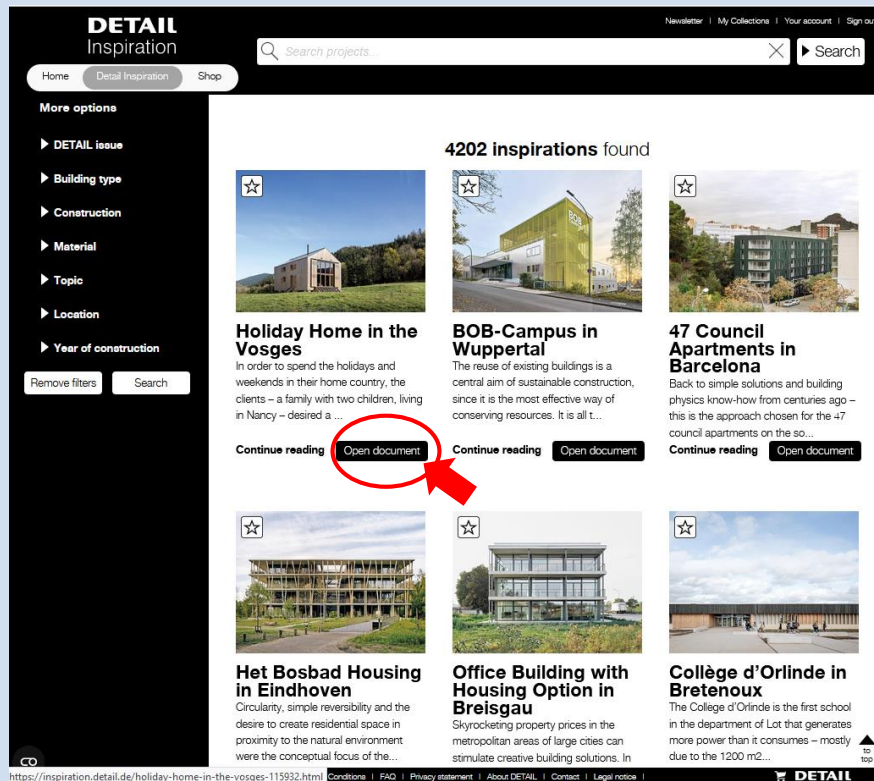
DETAIL
Inspiration

Newsletter | My Collections | Your account | Sign out

Search projects...

Search

Home | Detail Inspiration | Shop

More options

DETAIL issue

Building type

Construction

Material

Topic

Location

Year of construction

Remove filters

Search

**4202 inspirations** found

Holiday Home in the Vosges

In order to spend the holidays and weekends in their home country, the clients – a family with two children, living in Nancy – desired a ...

Continue reading

Open document

BOB-Campus in Wuppertal

The reuse of existing buildings is a central aim of sustainable construction, since it is the most effective way of conserving resources. It is all t...

Continue reading

Open document

47 Council Apartments in Barcelona

Back to simple solutions and building physics know-how from centuries ago – this is the approach chosen for the 47 council apartments on the so...

Continue reading

Open document

Het Bosbad Housing in Eindhoven

Circularity, simple reversibility and the desire to create residential space in proximity to the natural environment were the conceptual focus of the...

Office Building with Housing Option in Breisgau

Skyrocketing property prices in the metropolitan areas of large cities can stimulate creative building solutions. In

Collège d'Orlinde in Bretenoux

The College d'Orlinde is the first school in the department of Lot that generates more power than it consumes – mostly due to the 1200 m2...

to top

https://inspiration.detail.de/holiday-home-in-the-vosges-115932.html Conditions | FAQ | Privacy statement | About DETAIL | Contact | Legal notice |

DETAIL